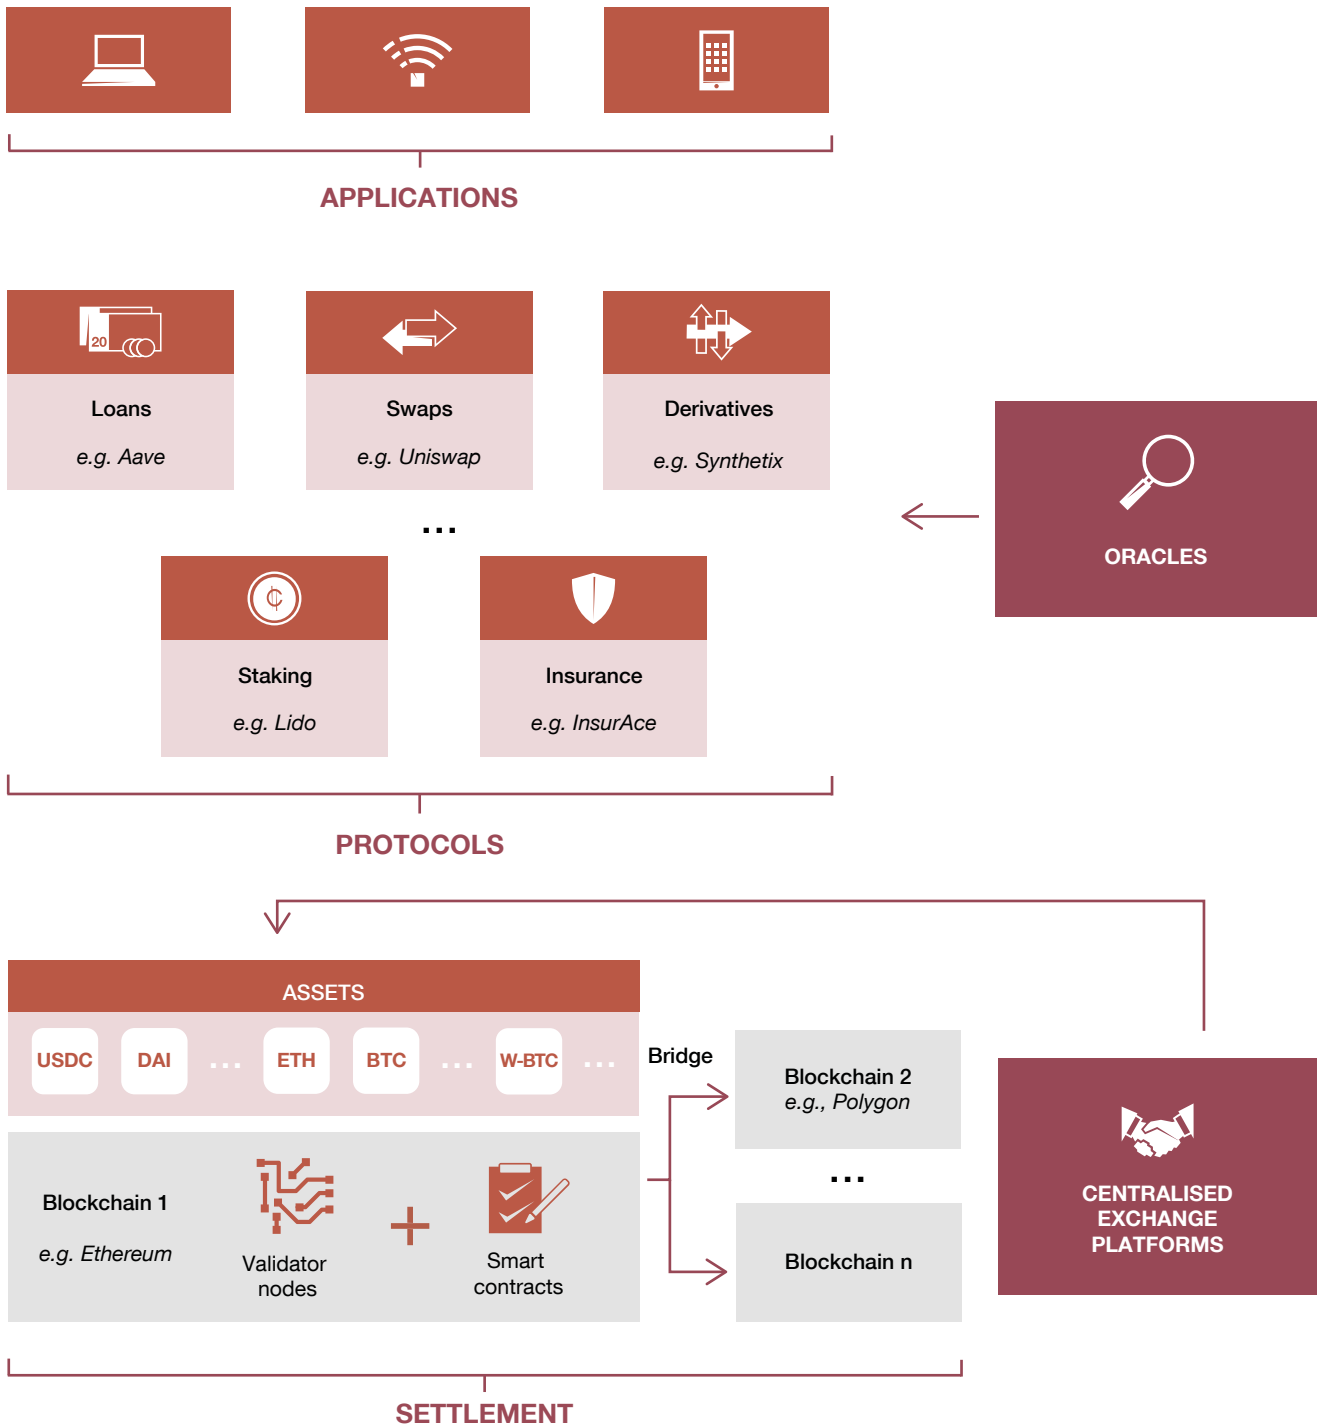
APPLICATIONS

20

Loans
e.g. Aave

Swaps
e.g. Uniswap

Derivatives
e.g. Synthetix

...

ORACLES

¢

Staking
e.g. Lido

Insurance
e.g. InsurAce

PROTOCOLS

ASSETS

USDC DAI ... ETH BTC ... W-BTC ...

Bridge

Blockchain 2
e.g., Polygon

...

Blockchain n

Blockchain 1
e.g. Ethereum

Validator nodes

+

Smart contracts

CENTRALISED EXCHANGE PLATFORMS

SETTLEMENT